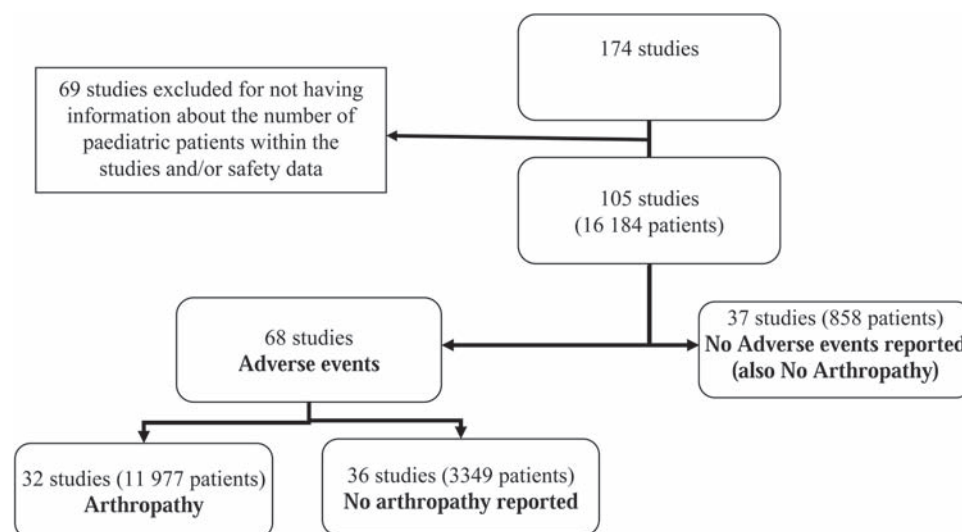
174 studies

69 studies excluded for not having information about the number of paediatric patients within the studies and/or safety data

105 studies (16 184 patients)

68 studies **Adverse events**

37 studies (858 patients) **No Adverse events reported (also No Arthropathy)**

32 studies (11 977 patients) **Arthropathy**

36 studies (3349 patients) **No arthropathy reported**